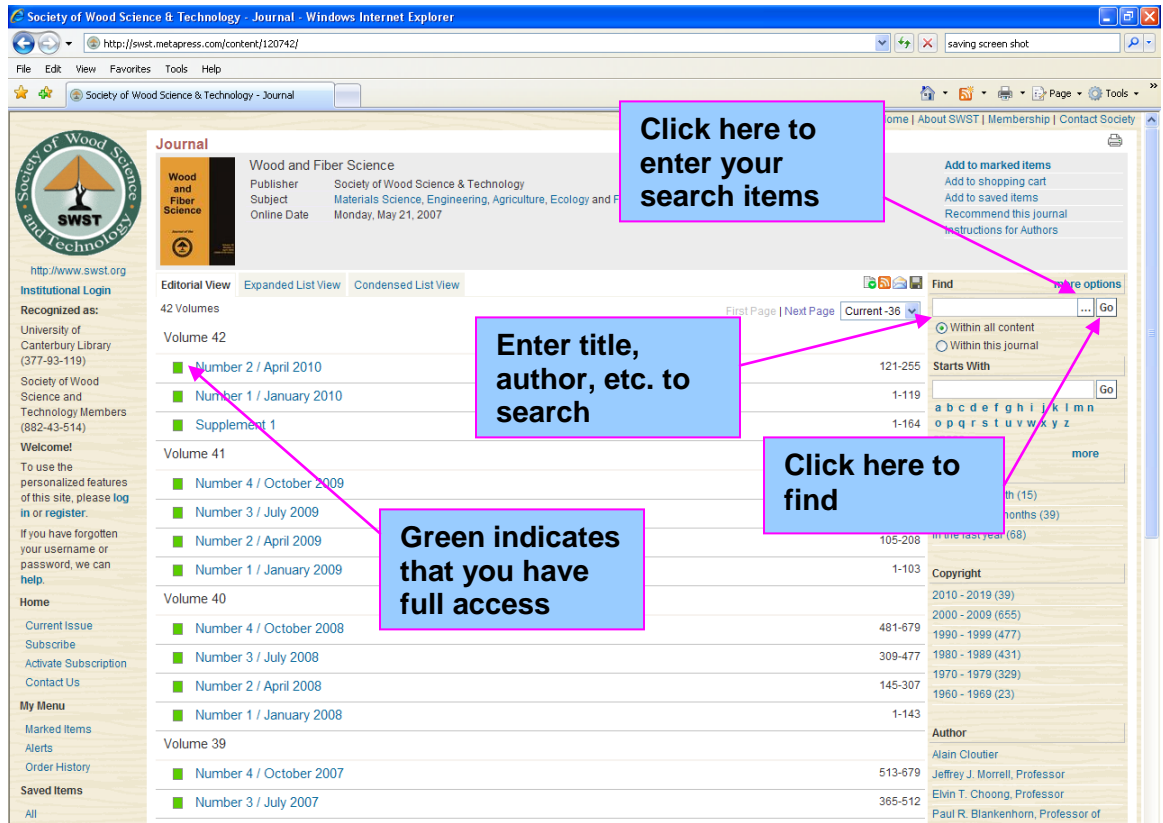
Society of Wood Science & Technology - Journal - Windows Internet Explorer

http://swst.metapress.com/content/120742/

saving screen shot

File Edit View Favorites Tools Help

Society of Wood Science & Technology - Journal

Page Tools

ome | About SWST | Membership | Contact Society

Society of Wood Science and Technology SWST

http://www.swst.org

Institutional Login

Recognized as:

University of Canterbury Library (377-93-119)

Society of Wood Science and Technology Members (882-43-514)

Welcome!

To use the personalized features of this site, please log in or register.

If you have forgotten your username or password, we can help.

Home

Current Issue
Subscribe
Activate Subscription
Contact Us

My Menu

Marked Items
Alerts
Order History

Saved Items

All

Journal

Wood and Fiber Science

Wood and Fiber Science

Publisher Society of Wood Science & Technology
Subject Materials Science, Engineering, Agriculture, Ecology and F
Online Date Monday, May 21, 2007

Add to marked items
Add to shopping cart
Add to saved items
Recommend this journal
Instructions for Authors

Editorial View Expanded List View Condensed List View

42 Volumes

First Page | Next Page Current -36

Volume 42

Number 2 / April 2010 121-255
Number 1 / January 2010 1-119
Supplement 1 1-164

Volume 41

Number 4 / October 2009
Number 3 / July 2009
Number 2 / April 2009 105-208
Number 1 / January 2009 1-103

Volume 40

Number 4 / October 2008 481-679
Number 3 / July 2008 309-477
Number 2 / April 2008 145-307
Number 1 / January 2008 1-143

Volume 39

Number 4 / October 2007 513-679
Number 3 / July 2007 365-512

Find

re options

... Go

Within all content
Within this journal

Starts With

Go

a b c d e f g h i j k l m n
o p q r s t u v w x y z

more

th (15)
onths (39)
in the last year (68)

Copyright

2010 - 2019 (39)
2000 - 2009 (655)
1990 - 1999 (477)
1980 - 1989 (431)
1970 - 1979 (329)
1960 - 1969 (23)

Author

Alain Cloutier
Jeffrey J. Morrell, Professor
Elvin T. Choong, Professor
Paul R. Blankenhorn, Professor of

Click here to enter your search items

Enter title, author, etc. to search

Click here to find

Green indicates that you have full access